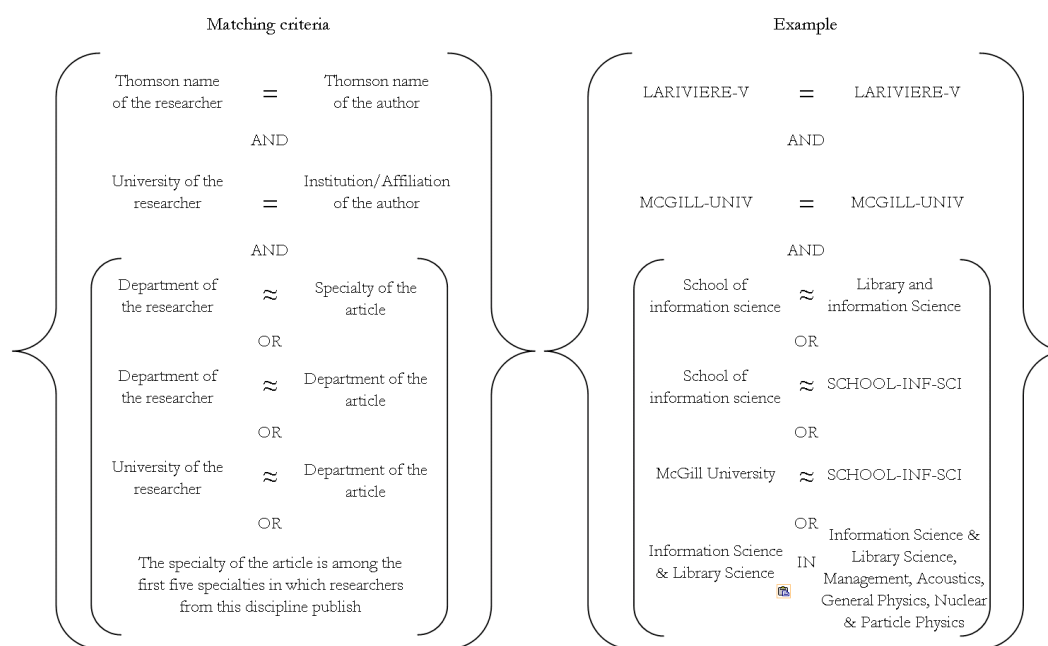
Matching criteria

Thomson name of the researcher $=$ Thomson name of the author

AND

University of the researcher $=$ Institution/Affiliation of the author

AND

Department of the researcher $\approx$ Specialty of the article

OR

Department of the researcher $\approx$ Department of the article

OR

University of the researcher $\approx$ Department of the article

OR

The specialty of the article is among the first five specialties in which researchers from this discipline publish

Example

LARIVIERE-V $=$ LARIVIERE-V

AND

MCGILL-UNIV $=$ MCGILL-UNIV

AND

School of information science $\approx$ Library and information Science

OR

School of information science $\approx$ SCHOOL-INF-SCI

OR

McGill University $\approx$ SCHOOL-INF-SCI

OR

Information Science & Library Science IN Information Science & Library Science, Management, Acoustics, General Physics, Nuclear & Particle Physics